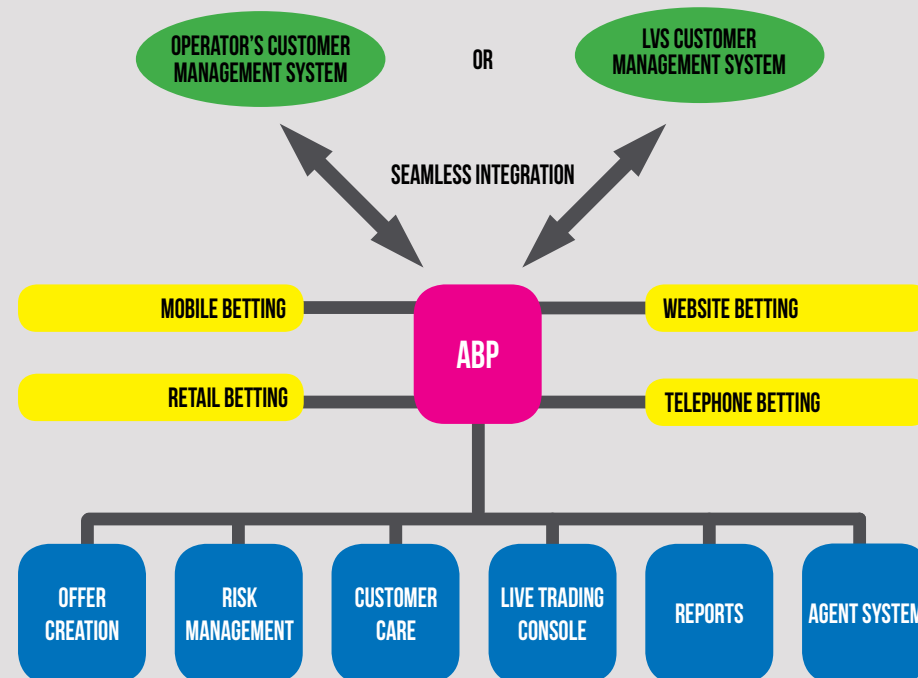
OPERATOR'S CUSTOMER MANAGEMENT SYSTEM

OR

LVS CUSTOMER MANAGEMENT SYSTEM

SEAMLESS INTEGRATION

MOBILE BETTING

ABP

WEBSITE BETTING

RETAIL BETTING

TELEPHONE BETTING

OFFER CREATION

RISK MANAGEMENT

CUSTOMER CARE

LIVE TRADING CONSOLE

REPORTS

AGENT SYSTEM